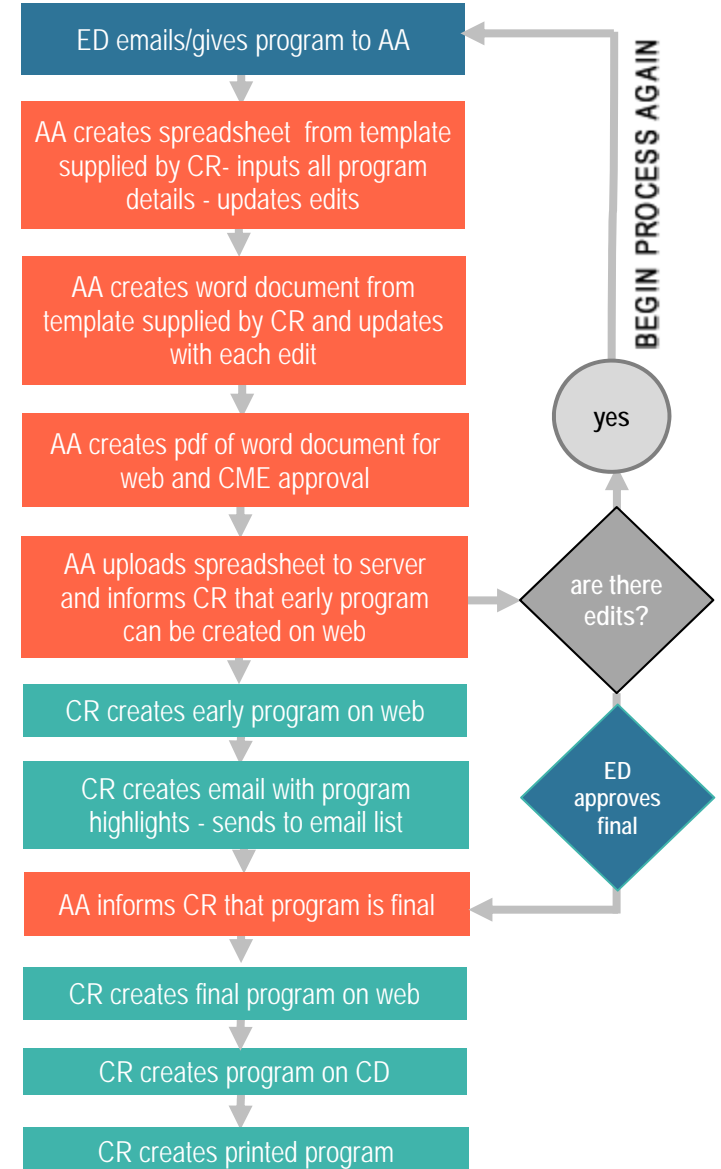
ED emails/gives program to AA

AA creates spreadsheet from template supplied by CR- inputs all program details - updates edits

AA creates word document from template supplied by CR and updates with each edit

AA creates pdf of word document for web and CME approval

AA uploads spreadsheet to server and informs CR that early program can be created on web

CR creates early program on web

CR creates email with program highlights - sends to email list

AA informs CR that program is final

CR creates final program on web

CR creates program on CD

CR creates printed program

BEGIN PROCESS AGAIN

yes

are there edits?

ED approves final